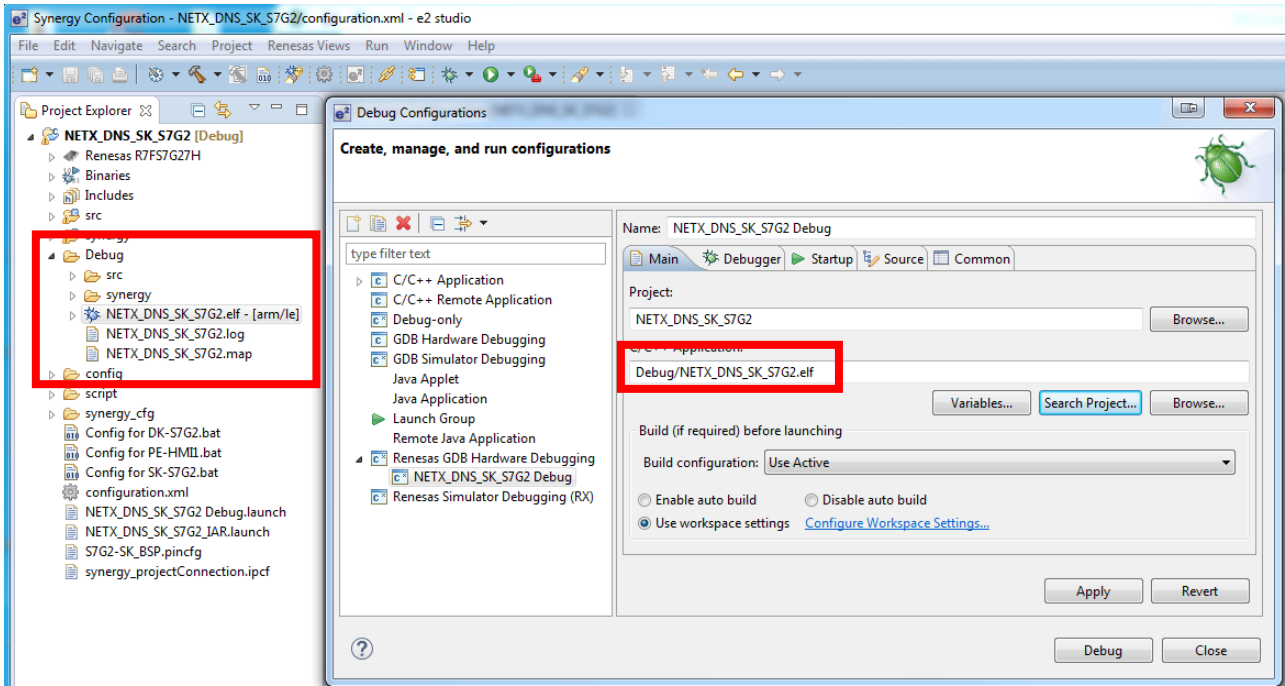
Synergy Configuration - NETX_DNS_SK_S7G2/configuration.xml - e2 studio

File Edit Navigate Search Project Renesas Views Run Window Help

Project Explorer

NETX_DNS_SK_S7G2 [Debug]
Renesas R7FS7G27H
Binaries
Includes
src
synergy
Debug
src
synergy
NETX_DNS_SK_S7G2.elf - [arm/le]
NETX_DNS_SK_S7G2.log
NETX_DNS_SK_S7G2.map
config
script
synergy_cfg
Config for DK-S7G2.bat
Config for PE-HMI1.bat
Config for SK-S7G2.bat
configuration.xml
NETX_DNS_SK_S7G2 Debug.launch
NETX_DNS_SK_S7G2_IAR.launch
S7G2-SK_BSP.pincfg
synergy_projectConnection.ipcf

Debug Configurations

Create, manage, and run configurations

type filter text
C/C++ Application
C/C++ Remote Application
Debug-only
GDB Hardware Debugging
GDB Simulator Debugging
Java Applet
Java Application
Launch Group
Remote Java Application
Renesas GDB Hardware Debugging
NETX_DNS_SK_S7G2 Debug
Renesas Simulator Debugging (RX)

Name: NETX_DNS_SK_S7G2 Debug

Main | Debugger | Startup | Source | Common

Project:
NETX_DNS_SK_S7G2
Browse...

C/C++ Application:
Debug/NETX_DNS_SK_S7G2.elf

Variables... | Search Project... | Browse...

Build (if required) before launching
Build configuration: Use Active
Enable auto build
Disable auto build
Use workspace settings
Configure Workspace Settings...

Apply | Revert

Debug | Close